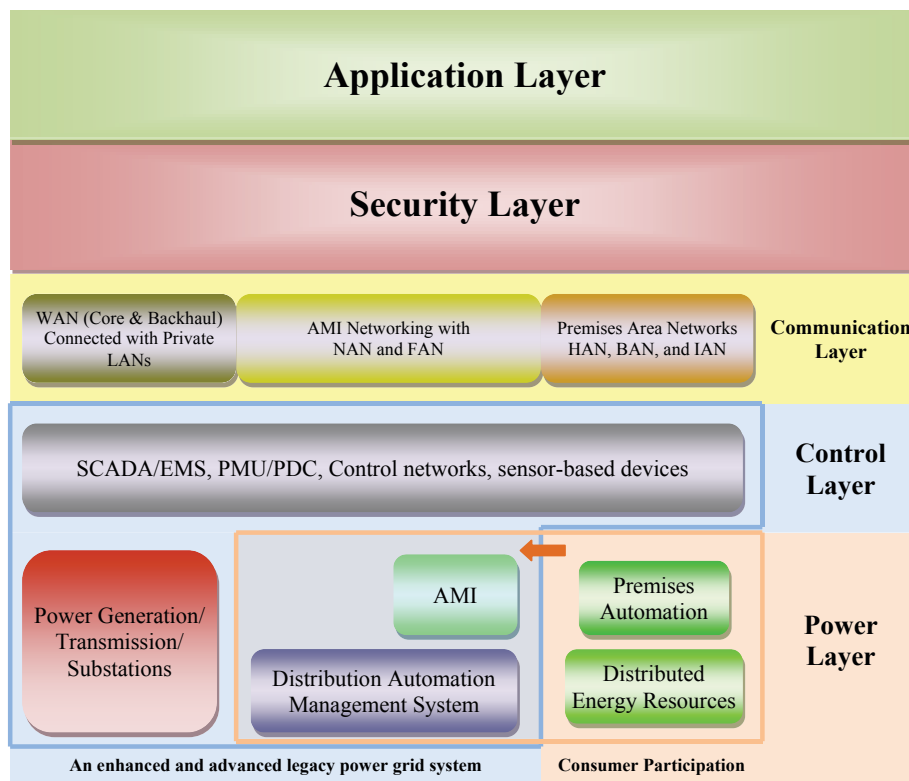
Application Layer

Security Layer

WAN (Core & Backhaul) Connected with Private LANs

AMI Networking with NAN and FAN

Premises Area Networks HAN, BAN, and IAN

Communication Layer

SCADA/EMS, PMU/PDC, Control networks, sensor-based devices

Control Layer

Power Generation/ Transmission/ Substations

AMI

Distribution Automation Management System

Premises Automation

Distributed Energy Resources

Power Layer

An enhanced and advanced legacy power grid system

Consumer Participation